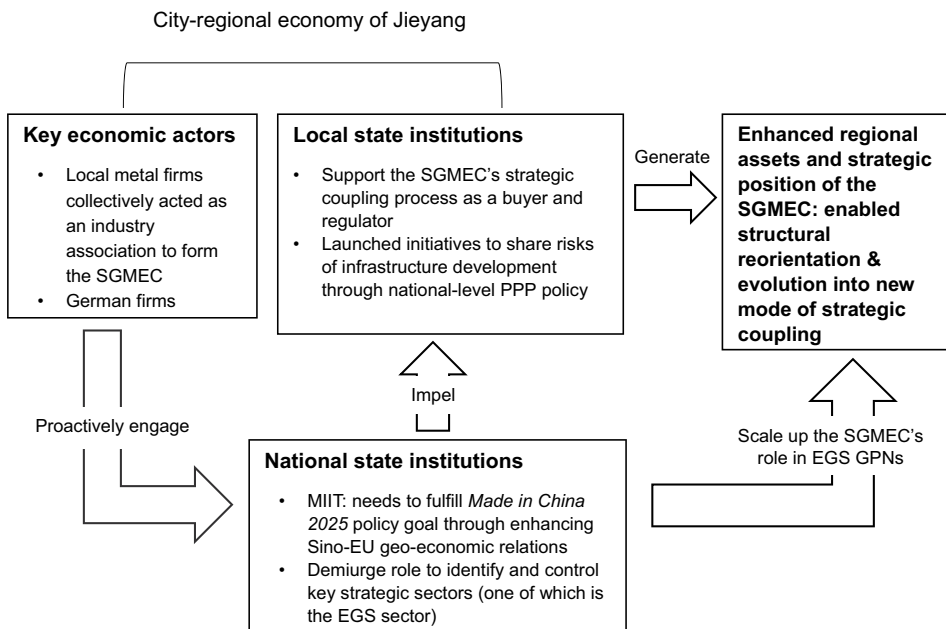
City-regional economy of Jieyang

**Key economic actors**

- Local metal firms collectively acted as an industry association to form the SGMEC
- German firms

**Local state institutions**

- Support the SGMEC's strategic coupling process as a buyer and regulator
- Launched initiatives to share risks of infrastructure development through national-level PPP policy

Generate

**Enhanced regional assets and strategic position of the SGMEC: enabled structural reorientation & evolution into new mode of strategic coupling**

Impel

Proactively engage

Scale up the SGMEC's role in EGS GPNs

**National state institutions**

- MIIT: needs to fulfill *Made in China 2025* policy goal through enhancing Sino-EU geo-economic relations
- Demiurge role to identify and control key strategic sectors (one of which is the EGS sector)